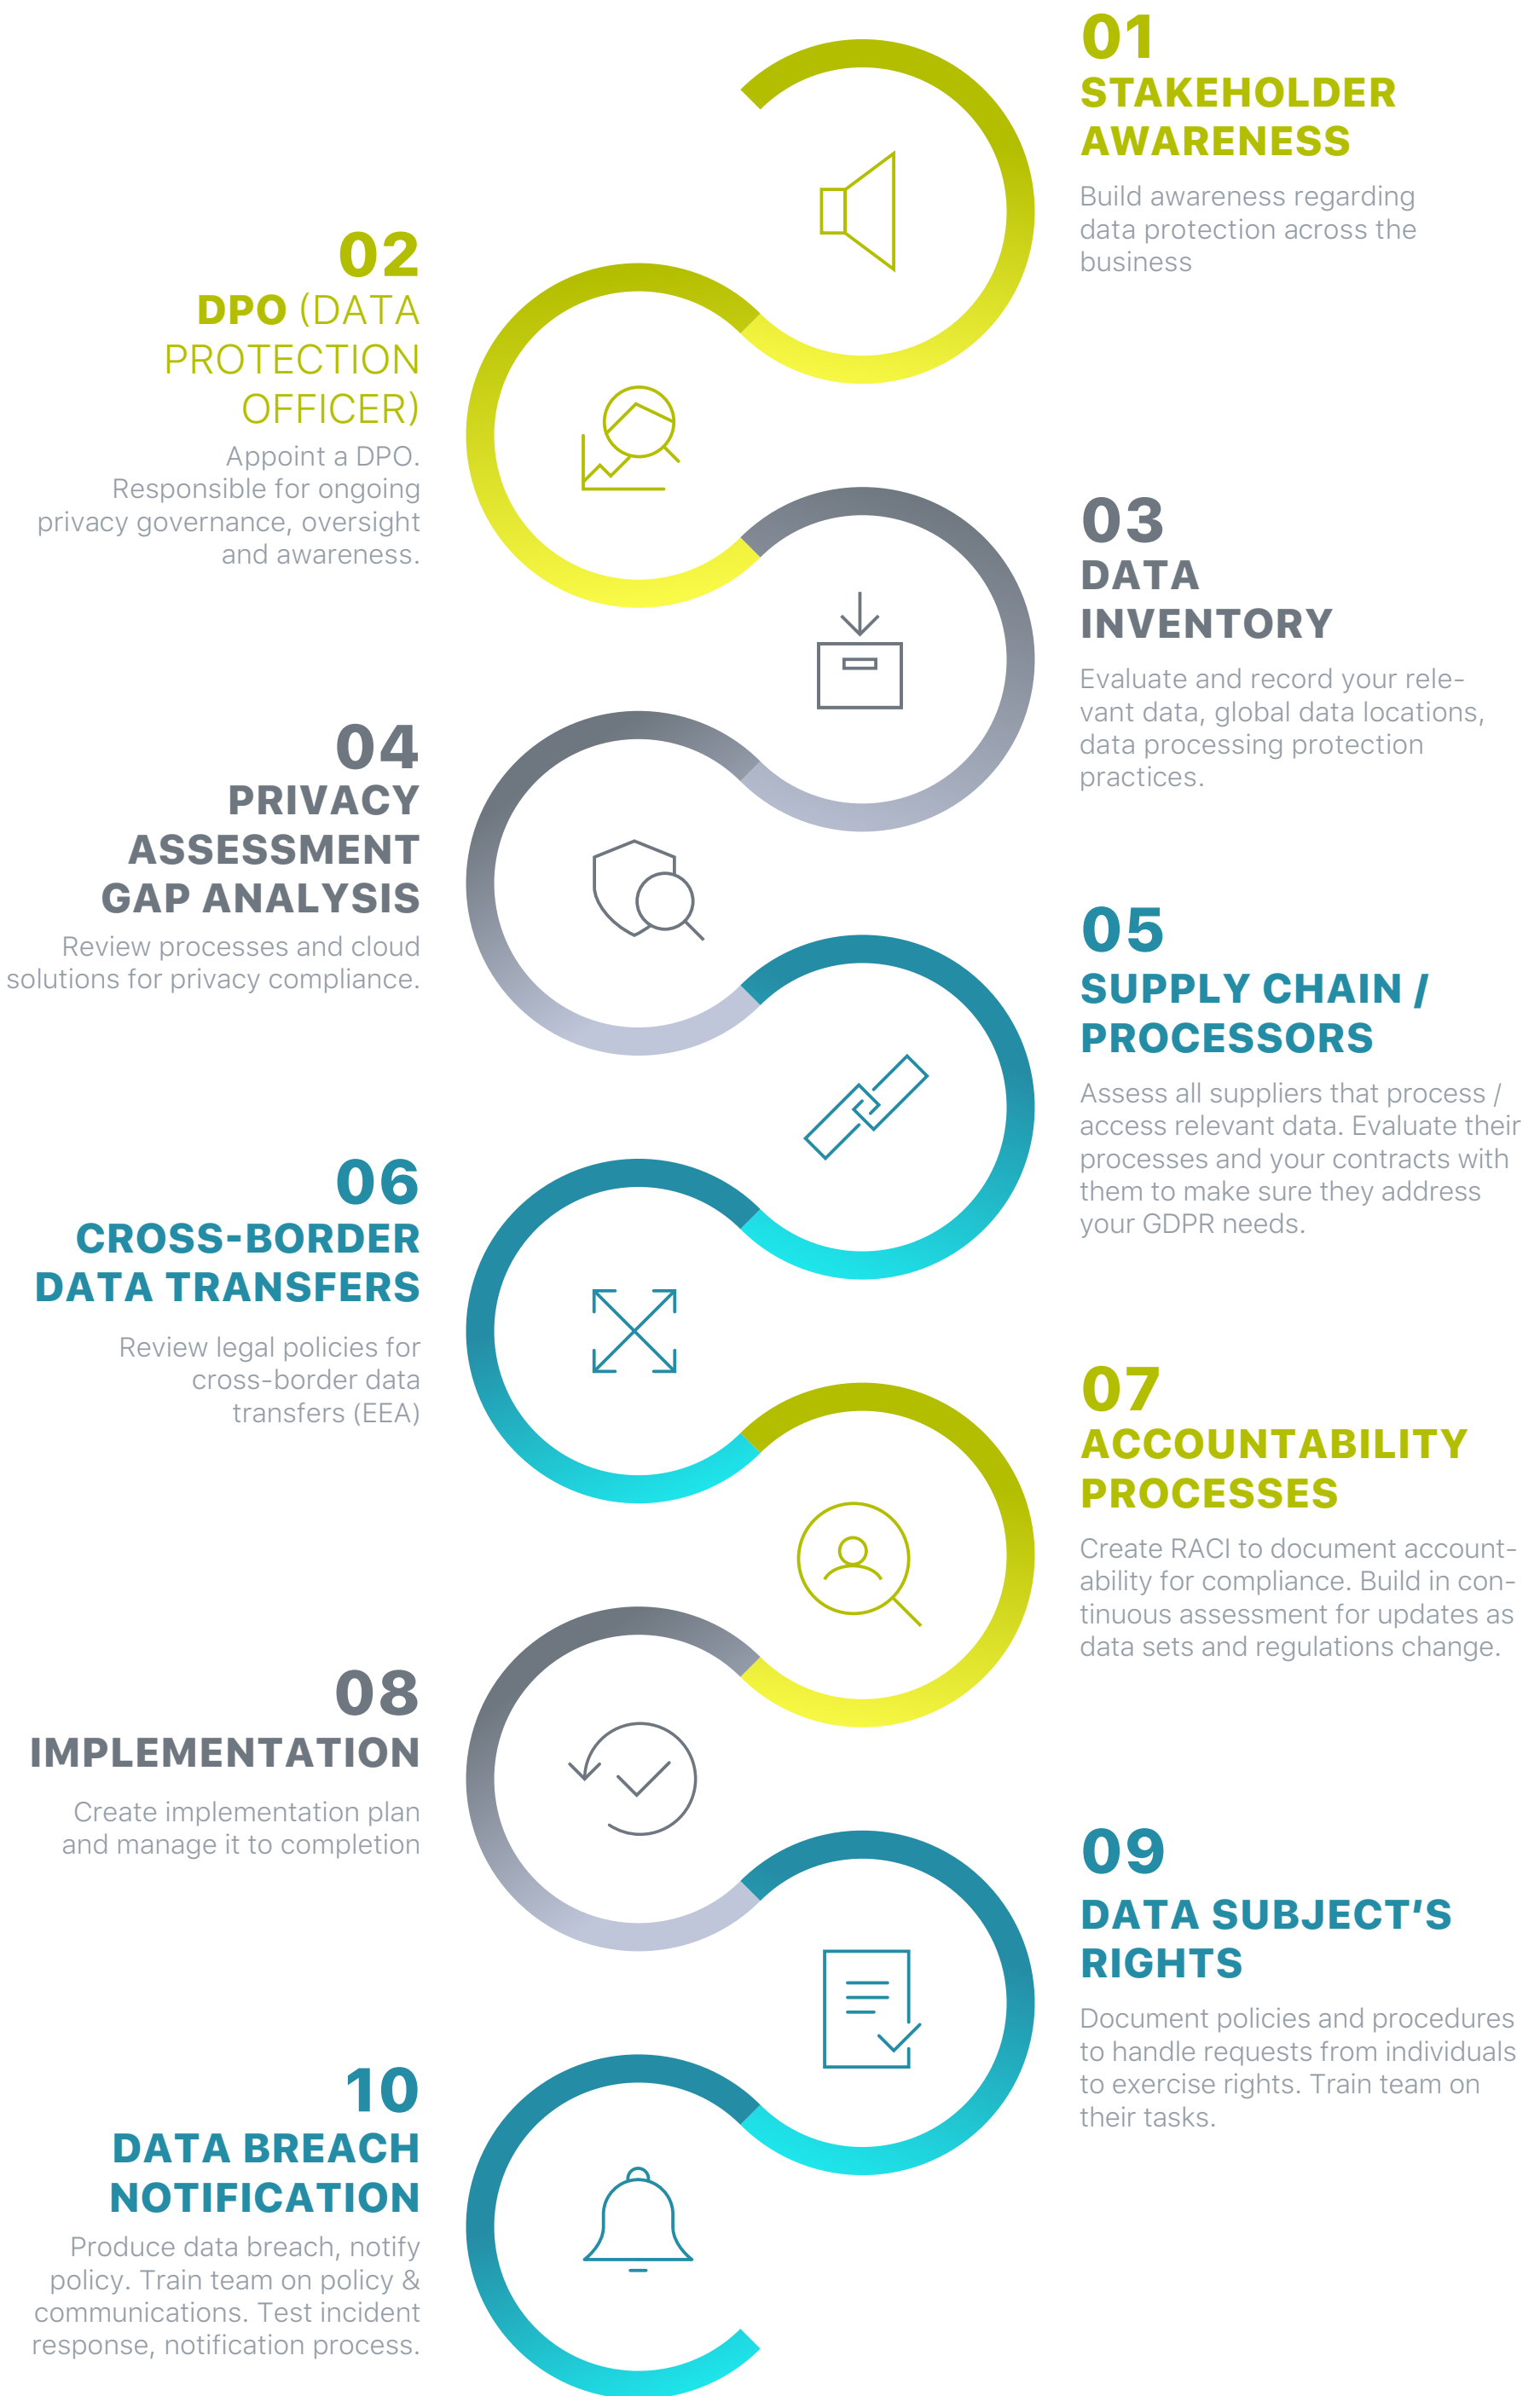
01
STAKEHOLDER AWARENESS
Build awareness regarding data protection across the business

02
DPO (DATA PROTECTION OFFICER)
Appoint a DPO. Responsible for ongoing privacy governance, oversight and awareness.

03
DATA INVENTORY
Evaluate and record your relevant data, global data locations, data processing protection practices.

04
PRIVACY ASSESSMENT GAP ANALYSIS
Review processes and cloud solutions for privacy compliance.

05
SUPPLY CHAIN / PROCESSORS
Assess all suppliers that process / access relevant data. Evaluate their processes and your contracts with them to make sure they address your GDPR needs.

06
CROSS-BORDER DATA TRANSFERS
Review legal policies for cross-border data transfers (EEA)

07
ACCOUNTABILITY PROCESSES
Create RACI to document accountability for compliance. Build in continuous assessment for updates as data sets and regulations change.

08
IMPLEMENTATION
Create implementation plan and manage it to completion

09
DATA SUBJECT'S RIGHTS
Document policies and procedures to handle requests from individuals to exercise rights. Train team on their tasks.

10
DATA BREACH NOTIFICATION
Produce data breach, notify policy. Train team on policy & communications. Test incident response, notification process.